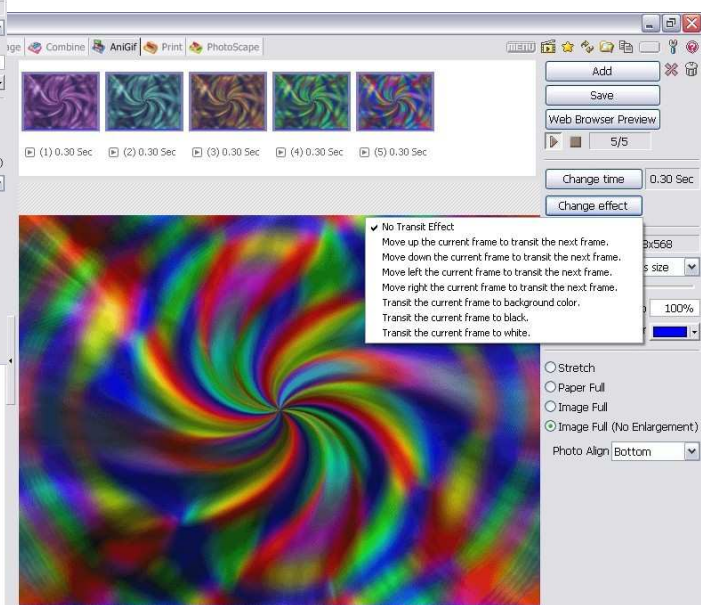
ge Combine AniGif Print PhotoScape

MENU

Add

Save

Web Browser Preview

5/5

(1) 0.30 Sec (2) 0.30 Sec (3) 0.30 Sec (4) 0.30 Sec (5) 0.30 Sec

Change time 0.30 Sec

Change effect

No Transit Effect
Move up the current frame to transit the next frame.
Move down the current frame to transit the next frame.
Move left the current frame to transit the next frame.
Move right the current frame to transit the next frame.
Transit the current frame to background color.
Transit the current frame to black.
Transit the current frame to white.

3x568

s size

100%

Stretch
Paper Full
Image Full
Image Full (No Enlargement)

Photo Align Bottom